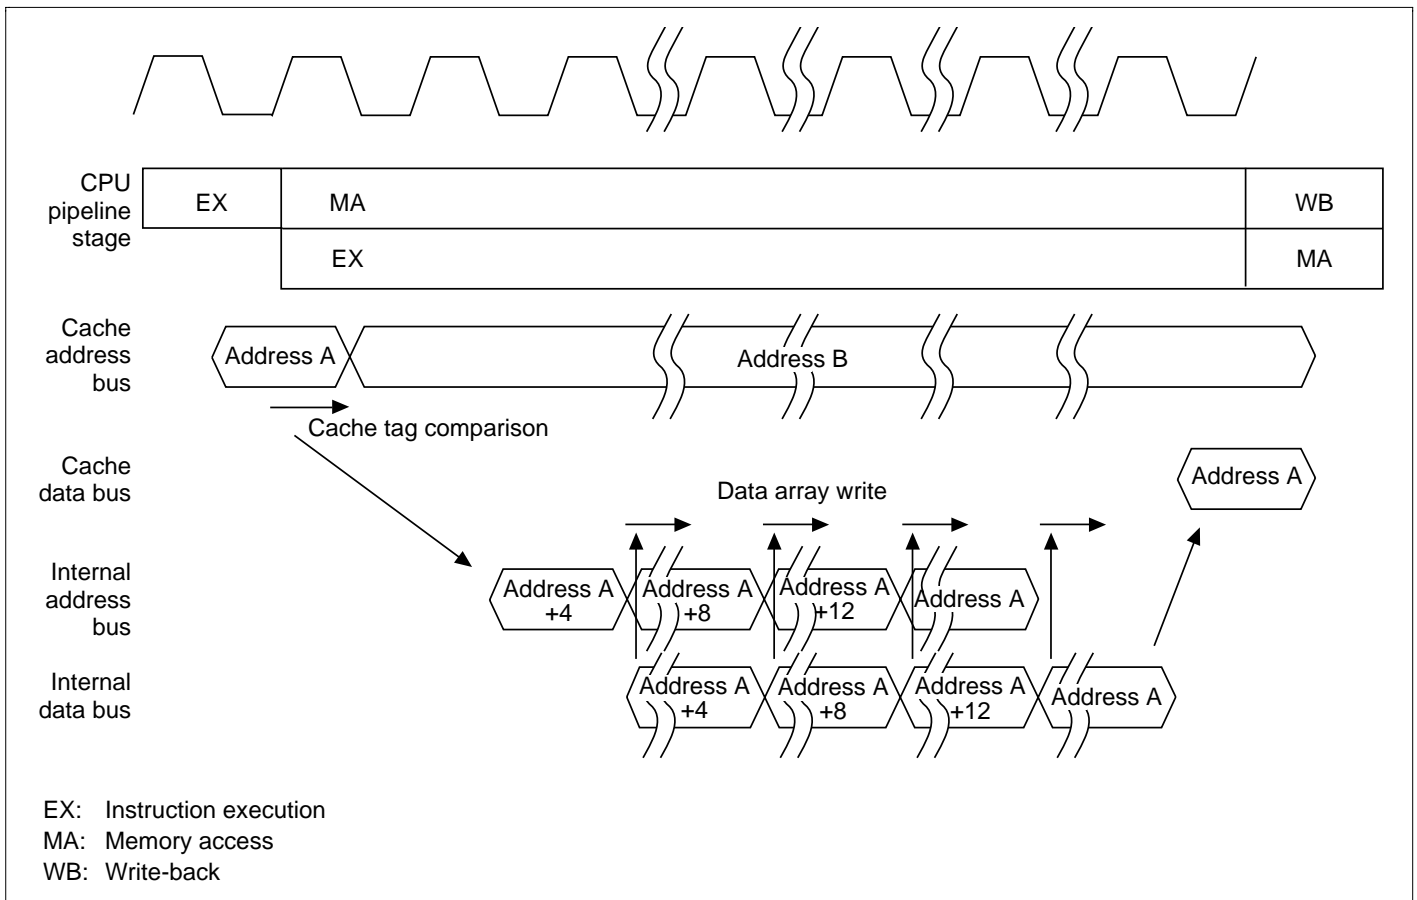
CPU pipeline stage

EX

MA

WB

EX

MA

Cache address bus

Address A

Address B

Cache tag comparison

Cache data bus

Address A

Data array write

Internal address bus

Address A +4

Address A +8

Address A +12

Address A

Internal data bus

Address A +4

Address A +8

Address A +12

Address A

EX: Instruction execution
MA: Memory access
WB: Write-back